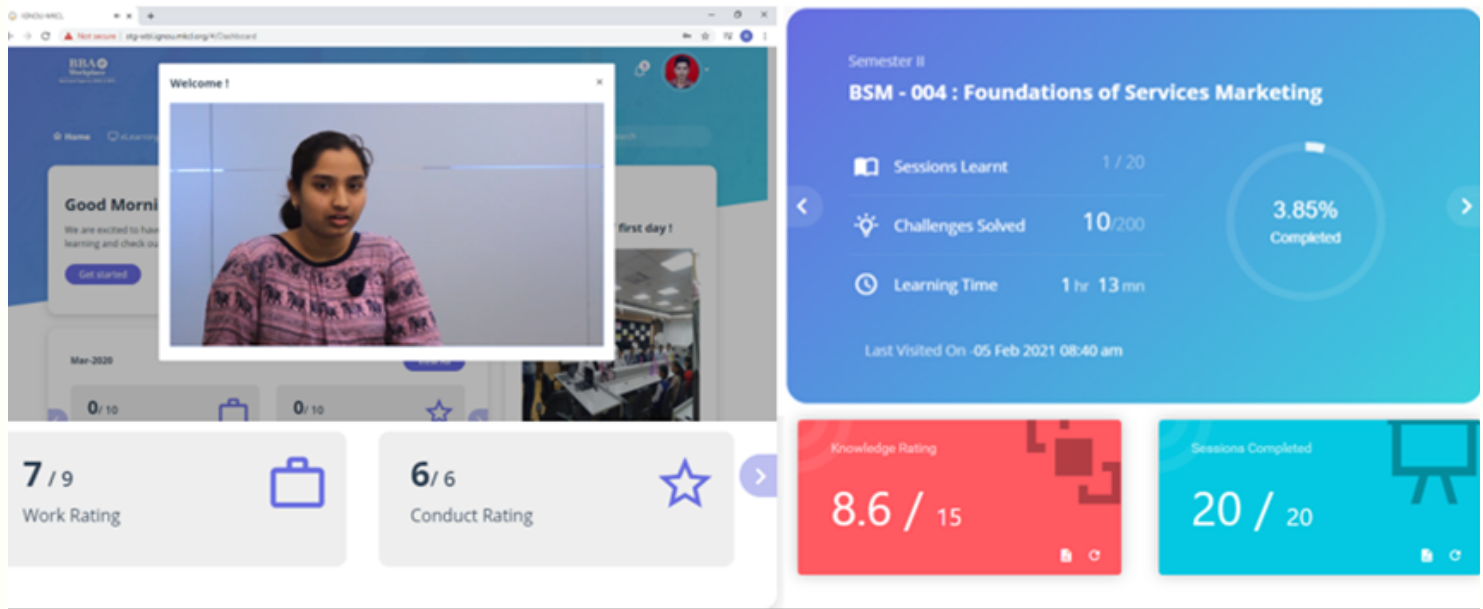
IGNOU-MKCL

Not secure | stg-wbl.ignou.mkcl.org/#/Dashboard

BBA Workplace

Welcome !

Home

Good Morni

We are excited to hav learning and check ou

Get started

first day !

Mar-2020

0/ 10

0/ 10

7 / 9
Work Rating

6/ 6
Conduct Rating

Semester II

BSM - 004 : Foundations of Services Marketing

Sessions Learnt 1 / 20

Challenges Solved 10/200

Learning Time 1 hr 13 mn

3.85%
Completed

Last Visited On -05 Feb 2021 08:40 am

Knowledge Rating
8.6 / 15

Sessions Completed
20 / 20